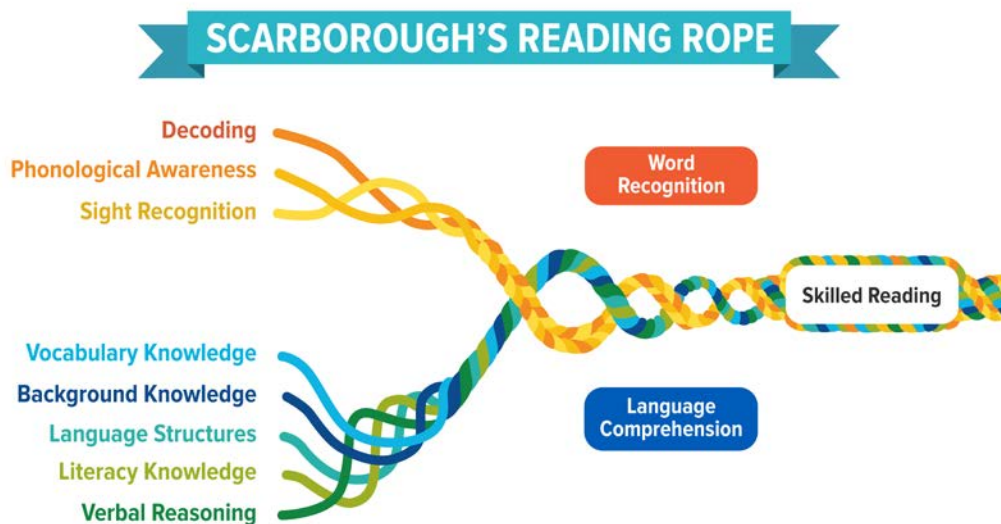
SCARBOROUGH'S READING ROPE

Decoding
Phonological Awareness
Sight Recognition

Word Recognition

Skilled Reading

Vocabulary Knowledge
Background Knowledge
Language Structures
Literacy Knowledge
Verbal Reasoning

Language Comprehension